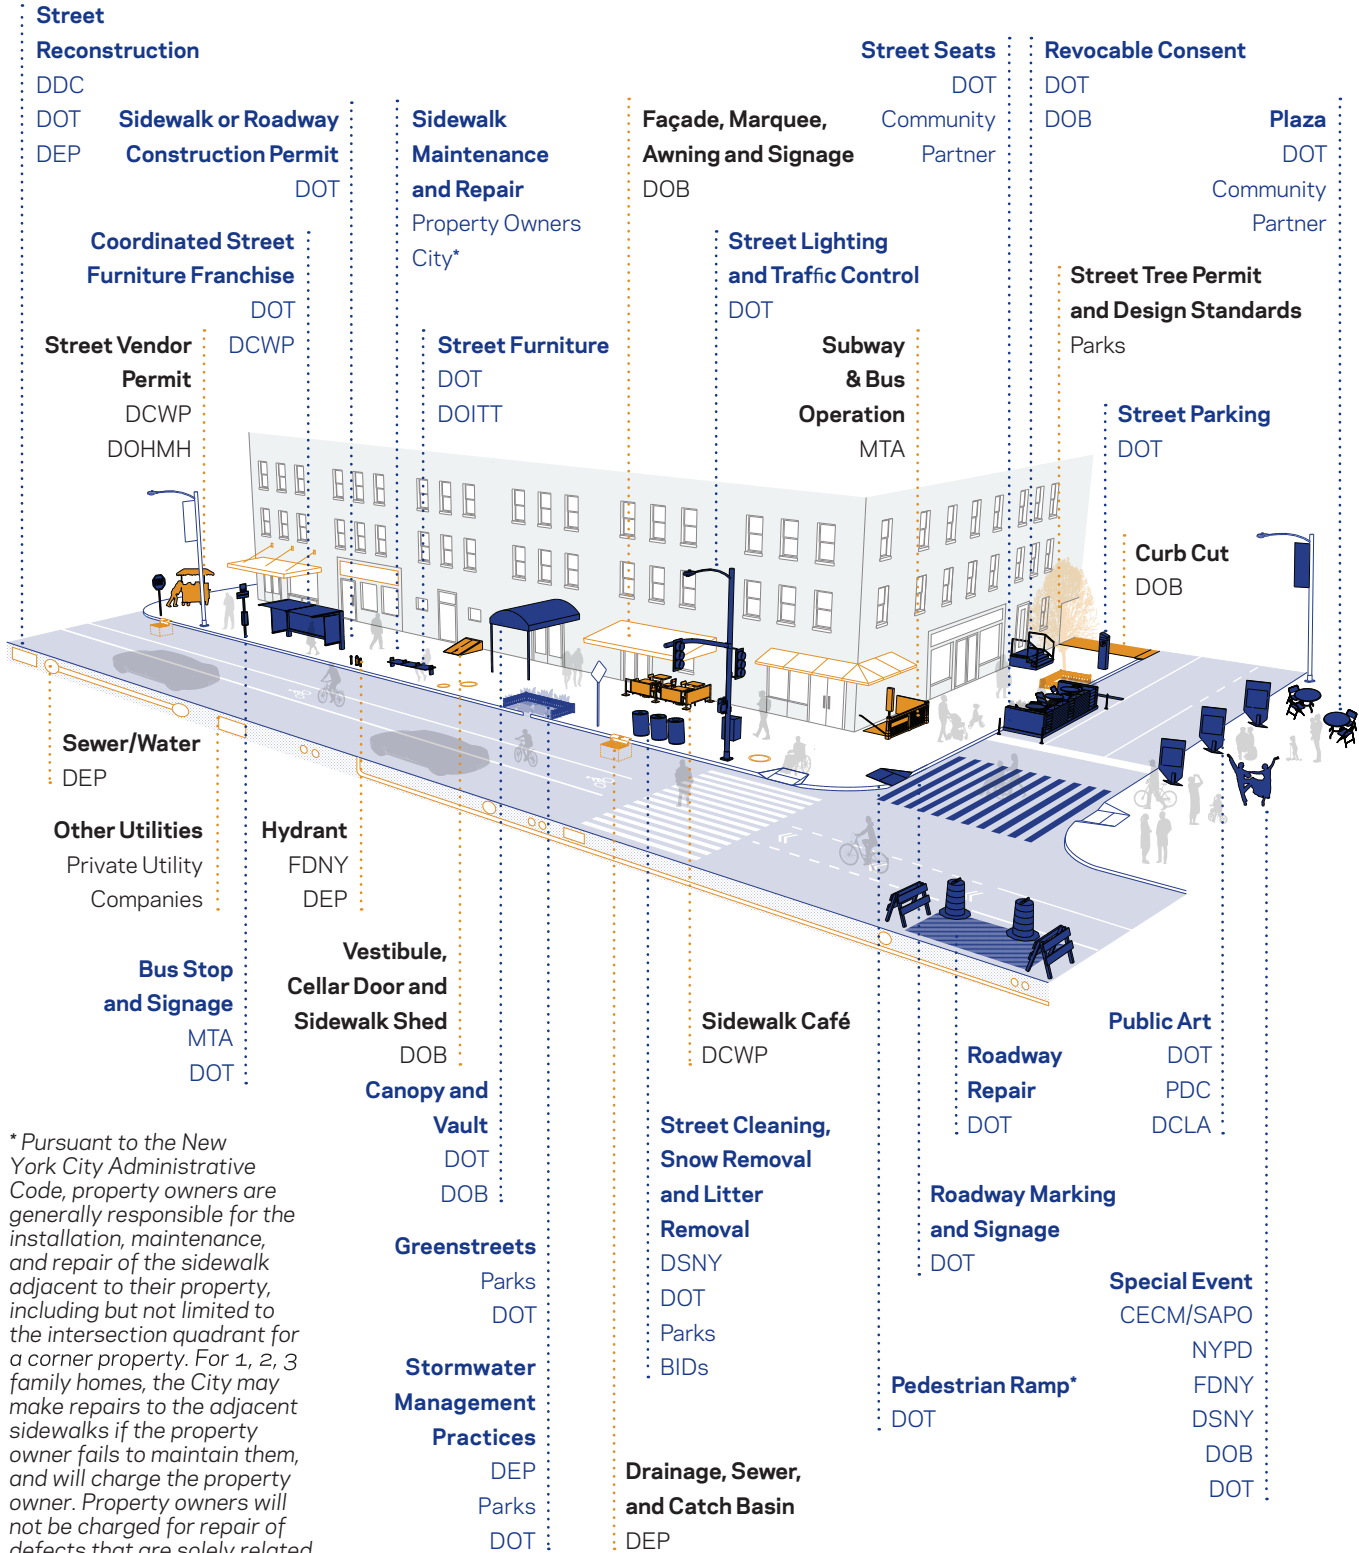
Street Reconstruction
DDC
DOT
DEP

Sidewalk or Roadway Construction Permit
DOT

Sidewalk Maintenance and Repair
Property Owners
City*

Façade, Marquee, Awning and Signage
DOB

Street Seats
DOT
Community Partner

Revocable Consent
DOT
DOB

Plaza
DOT
Community Partner

Coordinated Street Furniture Franchise
DOT
DCWP

Street Lighting and Traffic Control
DOT

Street Tree Permit and Design Standards
Parks

Street Vendor Permit
DCWP
DOHMH

Street Furniture
DOT
DOITT

Subway & Bus Operation
MTA

Street Parking
DOT

Curb Cut
DOB

Sewer/Water
DEP

Other Utilities
Private Utility Companies

Hydrant
FDNY
DEP

Bus Stop and Signage
MTA
DOT

Vestibule, Cellar Door and Sidewalk Shed
DOB

Canopy and Vault
DOT
DOB

Sidewalk Café
DCWP

Roadway Repair
DOT

Public Art
DOT
PDC
DCLA

* Pursuant to the New York City Administrative Code, property owners are generally responsible for the installation, maintenance, and repair of the sidewalk adjacent to their property, including but not limited to the intersection quadrant for a corner property. For 1, 2, 3 family homes, the City may make repairs to the adjacent sidewalks if the property owner fails to maintain them, and will charge the property owner. Property owners will not be charged for repair of defects that are solely related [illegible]

Greenstreets
Parks
DOT

Street Cleaning, Snow Removal and Litter Removal
DSNY
DOT
Parks
BIDs

Roadway Marking and Signage
DOT

Special Event
CECM/SAPO
NYPD
FDNY
DSNY
DOB
DOT

Stormwater Management Practices
DEP
Parks
DOT

Pedestrian Ramp*
DOT

Drainage, Sewer, and Catch Basin
DEP